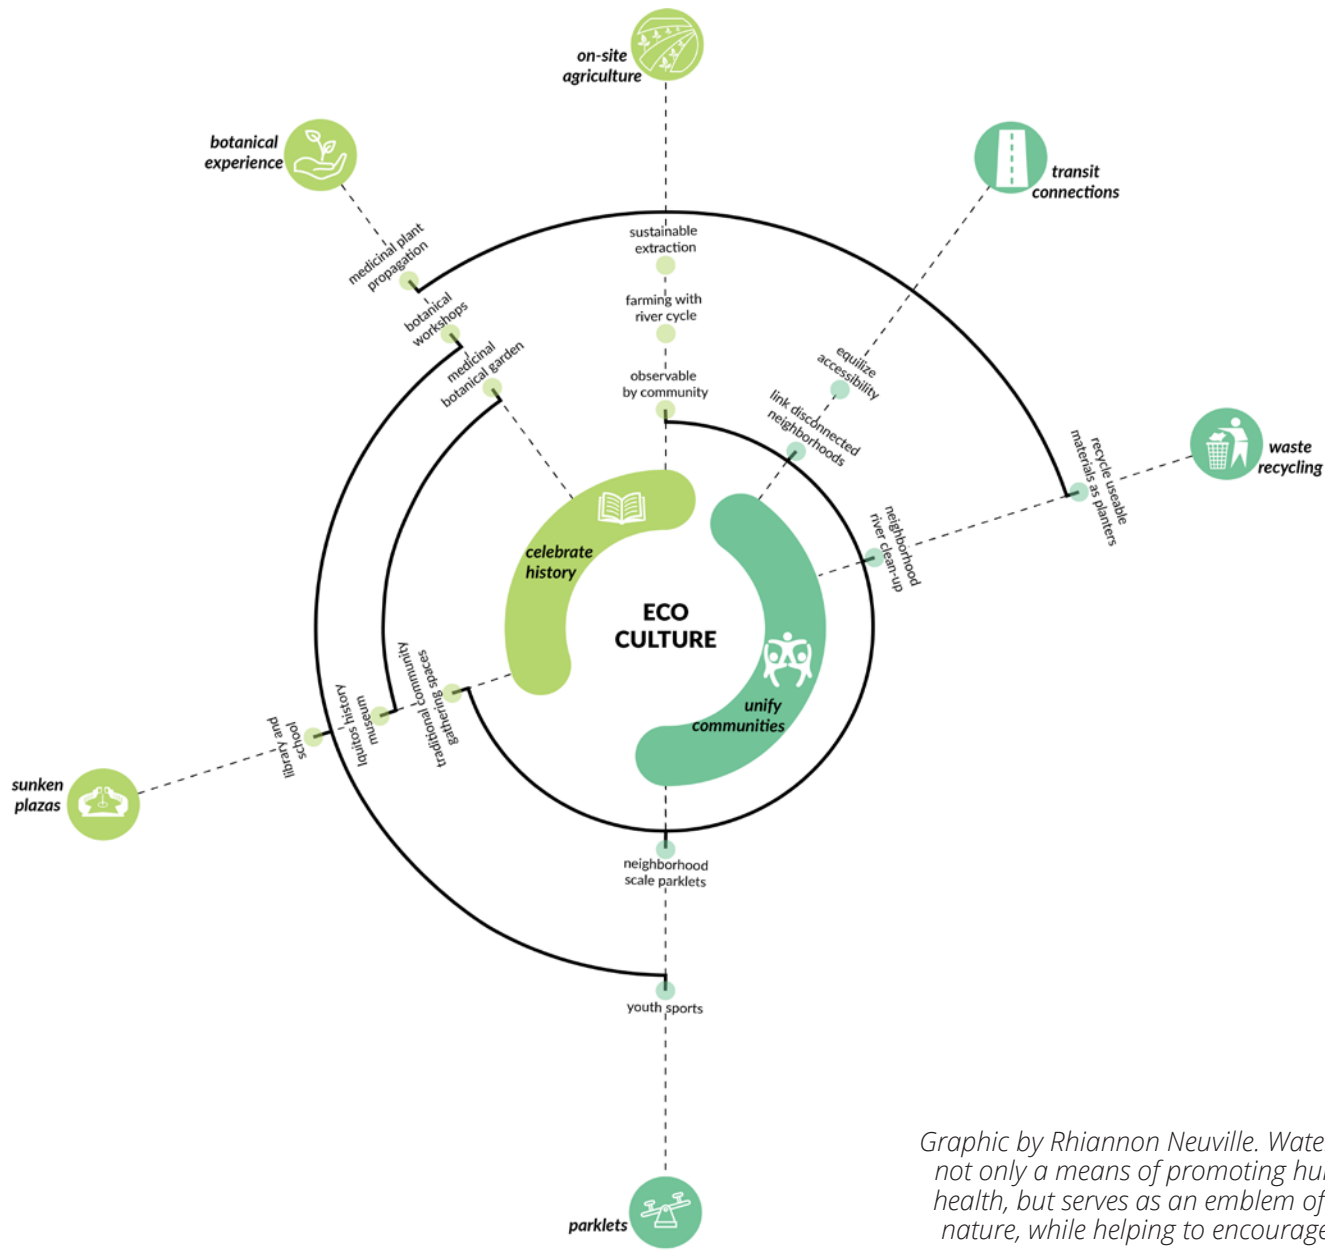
on-site agriculture

botanical experience

transit connections

waste recycling

sunken plazas

parklets

sustainable extraction

farming with river cycle

observable by community

medicinal plant propagation

botanical workshops

medicinal botanical garden

equilize accessibility

link disconnected neighborhoods

recycle useable materials as planters

neighborhood river clean-up

celebrate history

ECO CULTURE

unify communities

library and school

Iquitos history museum

traditional community gathering spaces

neighborhood scale parklets

youth sports

Graphic by Rhiannon Neuville. Wate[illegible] not only a means of promoting hu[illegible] health, but serves as an emblem of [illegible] nature, while helping to encourage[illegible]